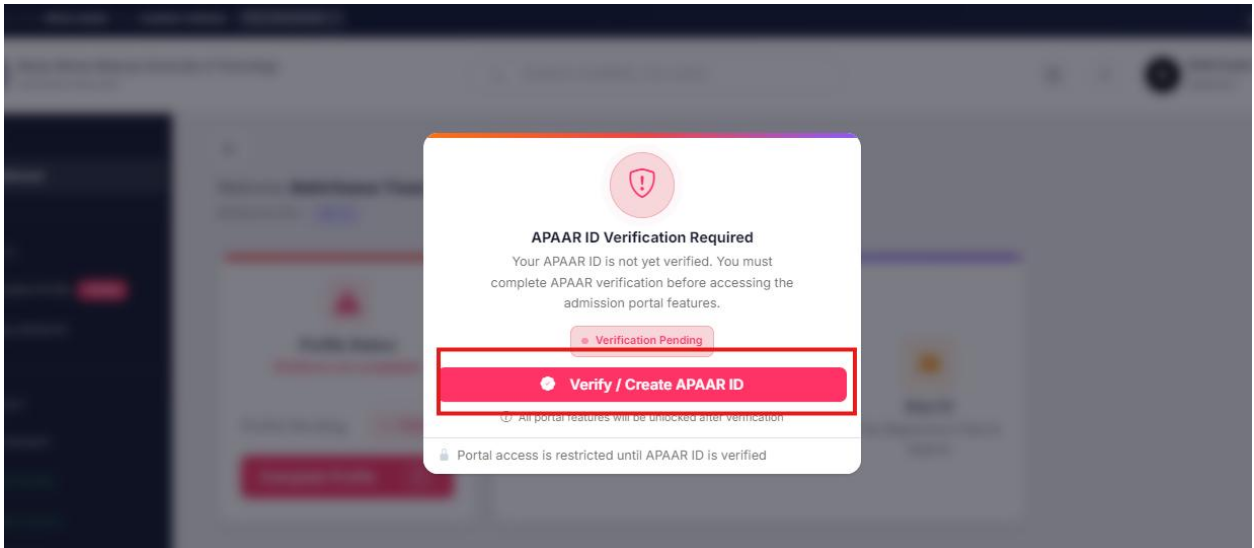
APAAR ID Verification Required

Your APAAR ID is not yet verified. You must complete APAAR verification before accessing the admission portal features.

Verification Pending

Verify / Create APAAR ID

All portal features will be unlocked after verification

Portal access is restricted until APAAR ID is verified